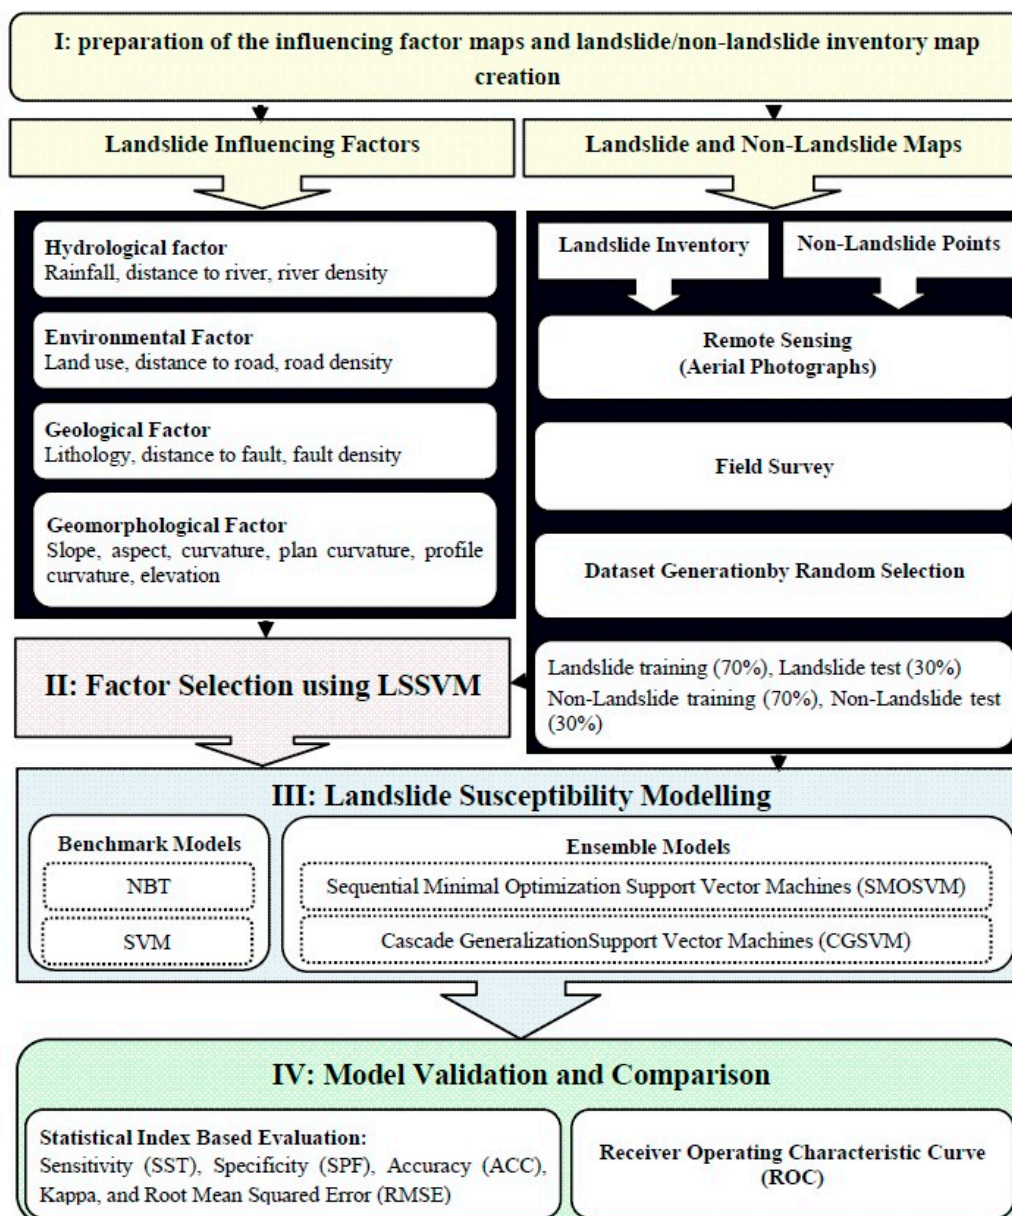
I: preparation of the influencing factor maps and landslide/non-landslide inventory map creation

Landslide Influencing Factors

Landslide and Non-Landslide Maps

Hydrological factor
Rainfall, distance to river, river density

Environmental Factor
Land use, distance to road, road density

Geological Factor
Lithology, distance to fault, fault density

Geomorphological Factor
Slope, aspect, curvature, plan curvature, profile curvature, elevation

Landslide Inventory

Non-Landslide Points

Remote Sensing
(Aerial Photographs)

Field Survey

Dataset Generationby Random Selection

Landslide training (70%), Landslide test (30%)
Non-Landslide training (70%), Non-Landslide test (30%)

II: Factor Selection using LSSVM

III: Landslide Susceptibility Modelling

Benchmark Models

NBT

SVM

Ensemble Models

Sequential Minimal Optimization Support Vector Machines (SMOSVM)

Cascade GeneralizationSupport Vector Machines (CGSVM)

IV: Model Validation and Comparison

Statistical Index Based Evaluation:
Sensitivity (SST), Specificity (SPF), Accuracy (ACC), Kappa, and Root Mean Squared Error (RMSE)

Receiver Operating Characteristic Curve (ROC)